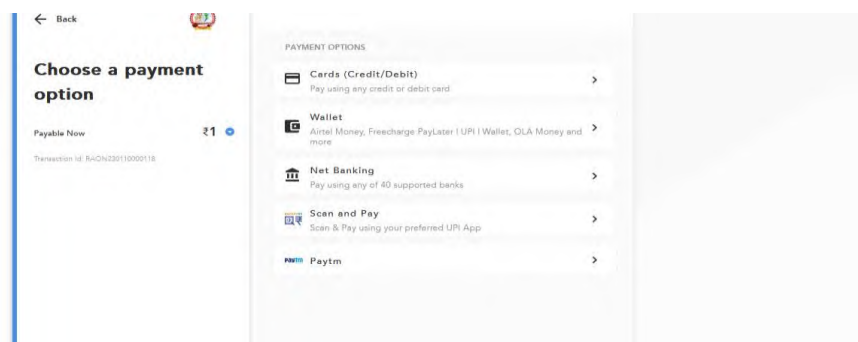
← Back

Choose a payment option

Payable Now ₹1

Transaction Id: RAGN230110000118

PAYMENT OPTIONS

Cards (Credit/Debit)
Pay using any credit or debit card

Wallet
Airtel Money, Freecharge PayLater | UPI | Wallet, OLA Money and more

Net Banking
Pay using any of 40 supported banks

Scan and Pay
Scan & Pay using your preferred UPI App

Paytm Paytm